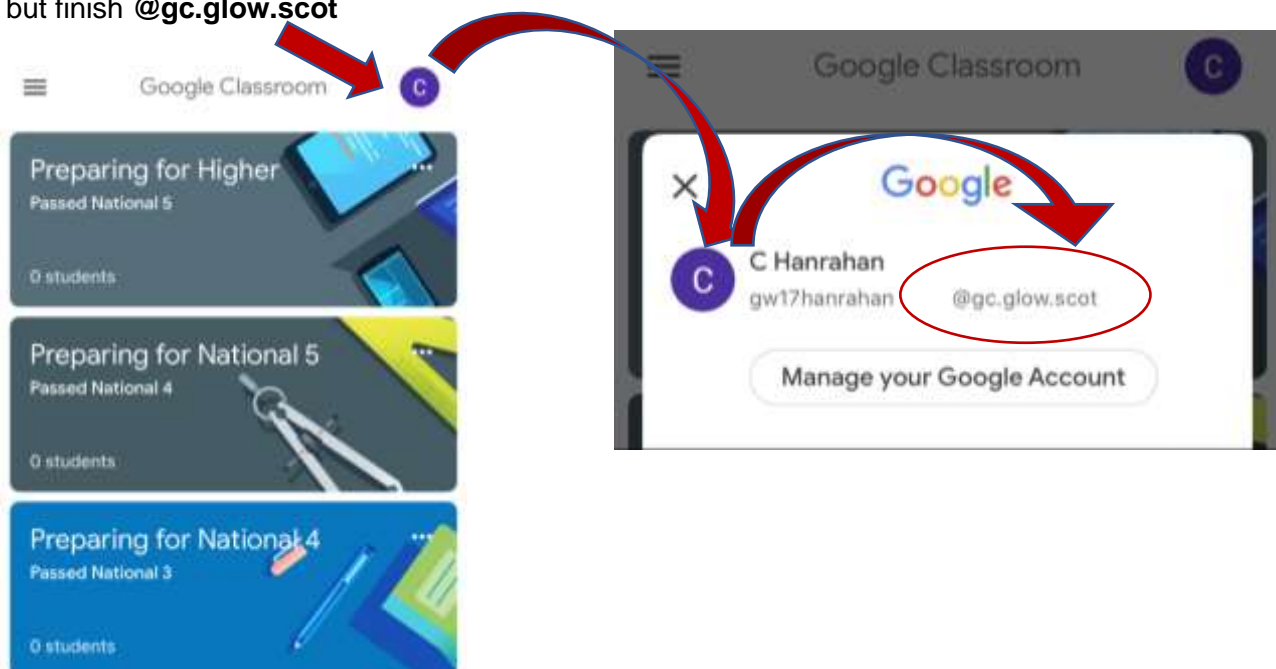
but finish **@gc.glow.scot**

Google Classroom

C

Preparing for Higher

Passed National 5

0 students

Preparing for National 5

Passed National 4

0 students

Preparing for National 4

Passed National 3

0 students

Google Classroom

C

×

Google

C

C Hanrahan

gw17hanrahan @gc.glow.scot

Manage your Google Account